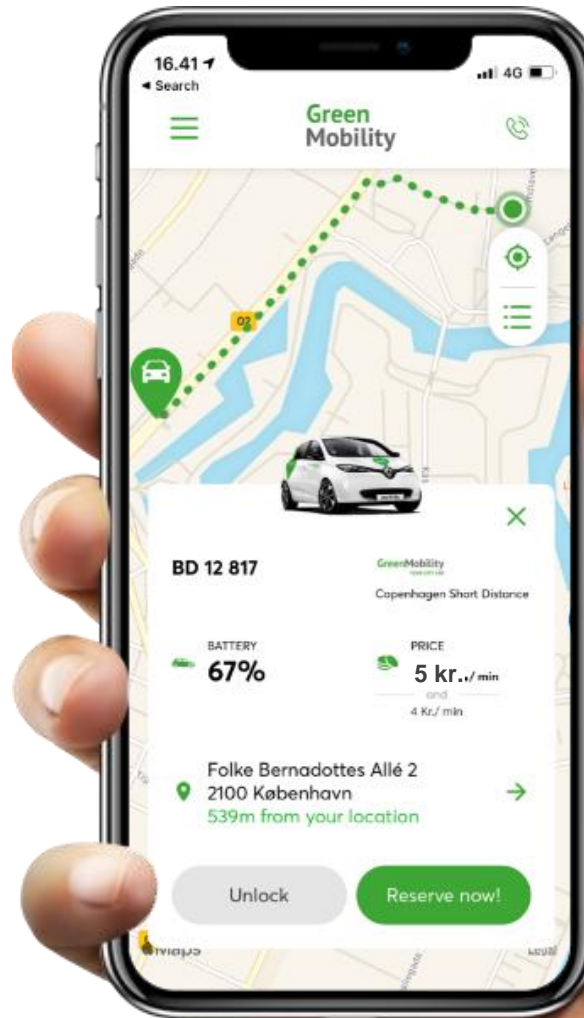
16.41
◂ Search
4G

Green Mobility

02

BD 12 817

GreenMobility

Copenhagen Short Distance

BATTERY
67%

PRICE
5 kr../min
and
4 Kr./ min

Folke Bernadottes Allé 2
2100 København
539m from your location

Unlock

Reserve now!

Maps

Legal